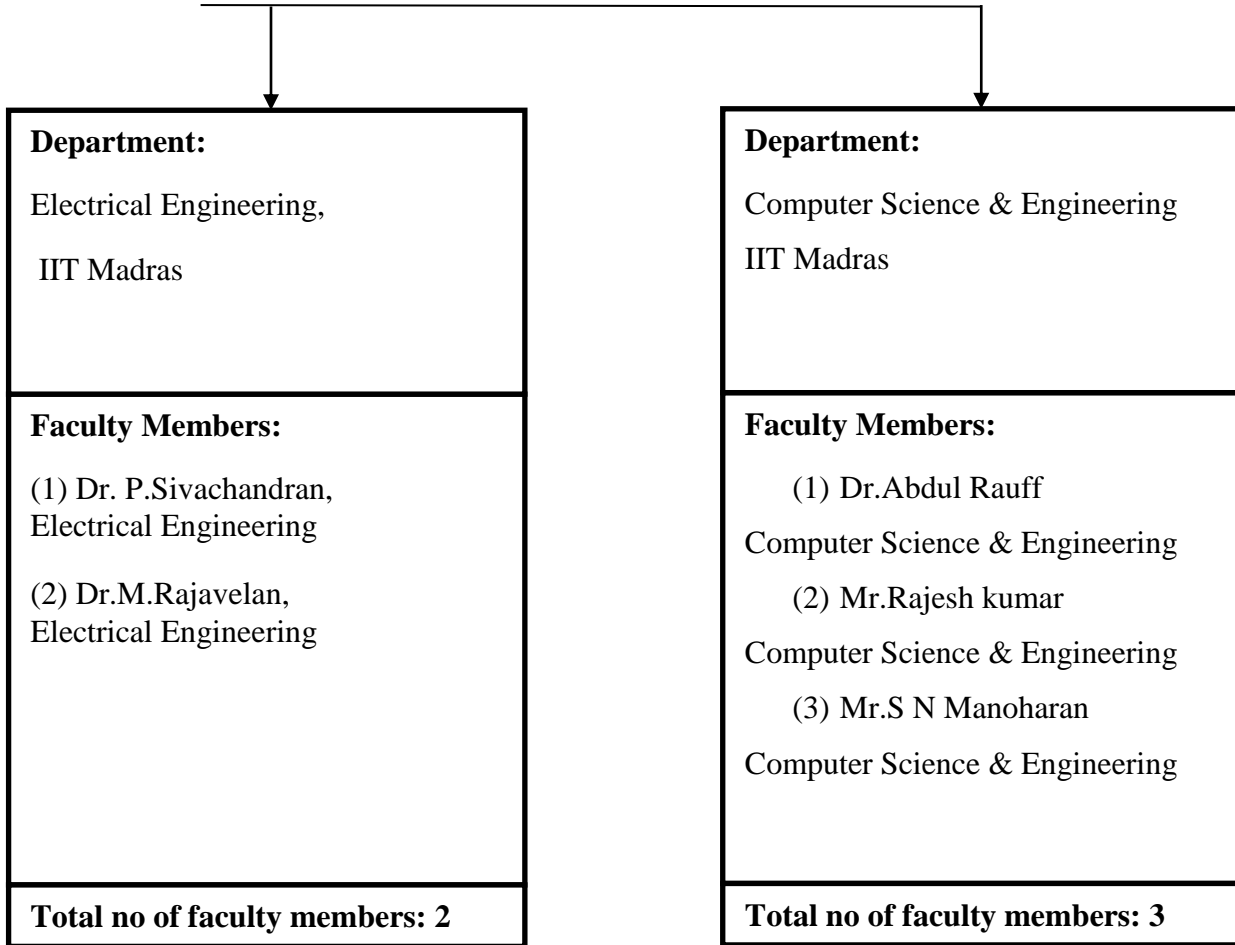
Department:

Electrical Engineering,

IIT Madras

Faculty Members:

(1) Dr. P.Sivachandran, Electrical Engineering

(2) Dr.M.Rajavelan, Electrical Engineering

Total no of faculty members: 2

Department:

Computer Science & Engineering

IIT Madras

Faculty Members:

(1) Dr.Abdul Rauff

Computer Science & Engineering

(2) Mr.Rajesh kumar

Computer Science & Engineering

(3) Mr.S N Manoharan

Computer Science & Engineering

Total no of faculty members: 3